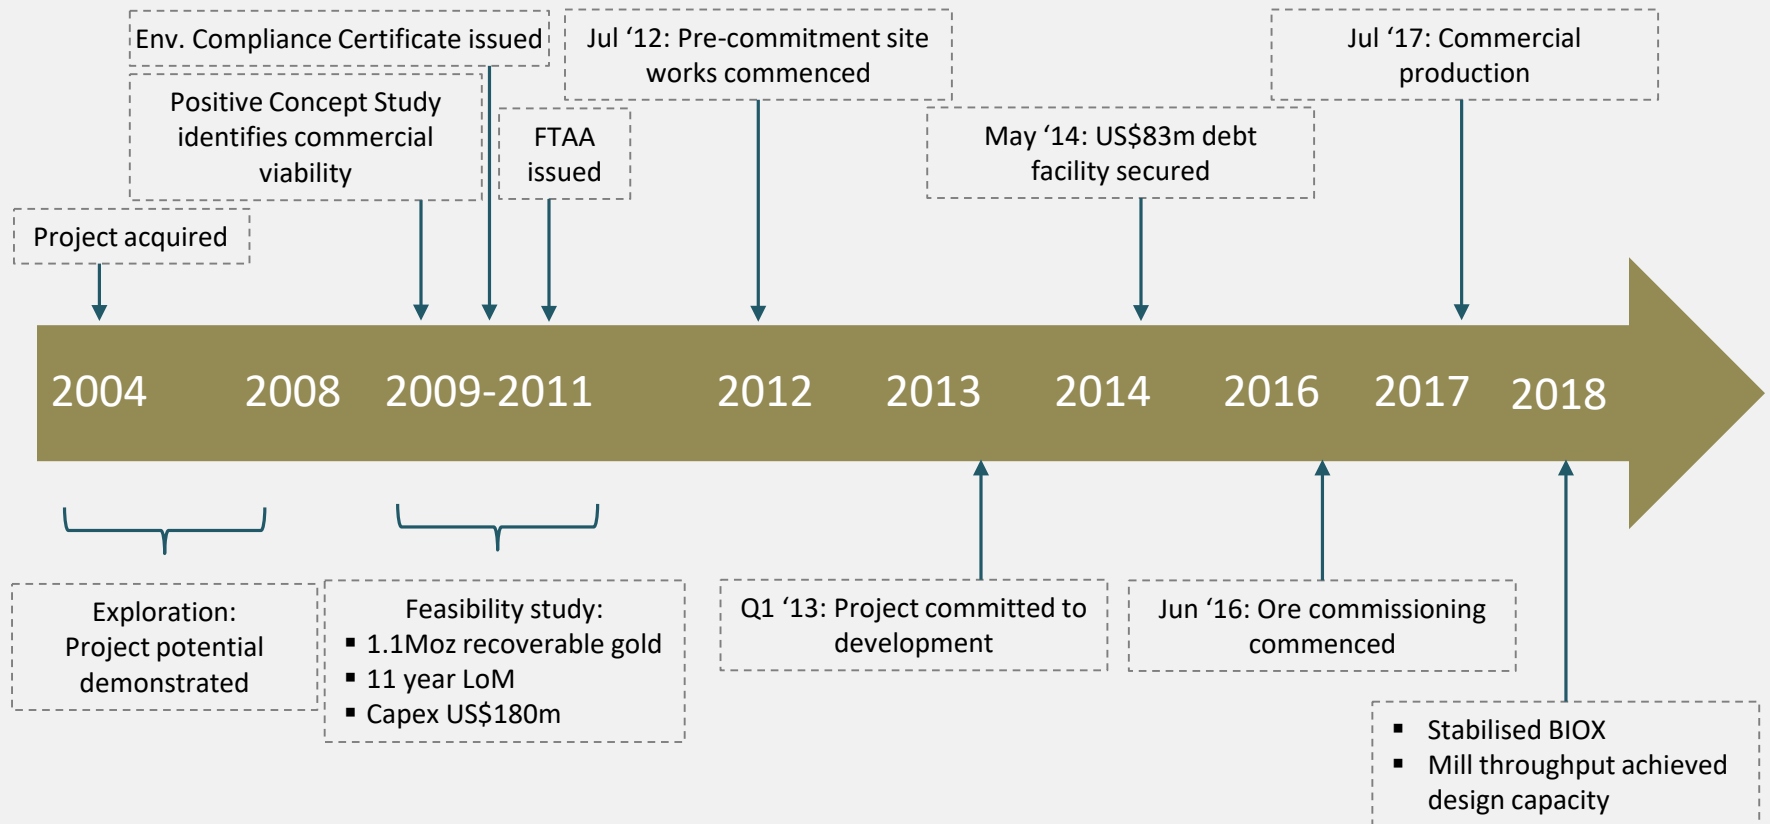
Env. Compliance Certificate issued

Jul ‘12: Pre-commitment site works commenced

Jul ‘17: Commercial production

Positive Concept Study identifies commercial viability

FTAA issued

May ‘14: US$83m debt facility secured

Project acquired

2004 2008 2009-2011 2012 2013 2014 2016 2017 2018

Exploration: Project potential demonstrated

Feasibility study:
- 1.1Moz recoverable gold
- 11 year LoM
- Capex US$180m

Q1 ‘13: Project committed to development

Jun ‘16: Ore commissioning commenced

- Stabilised BIOX
- Mill throughput achieved design capacity